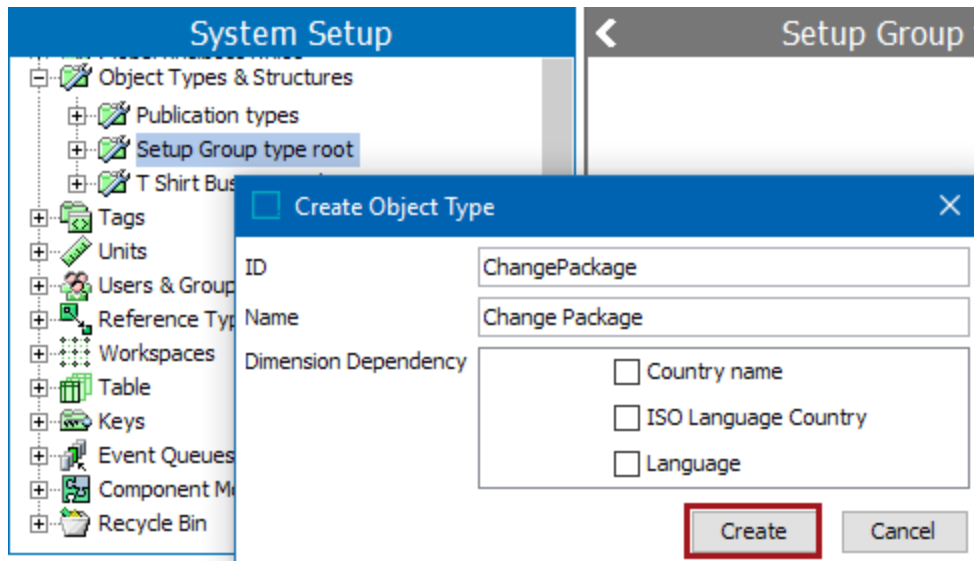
System Setup

Setup Group

Object Types & Structures
Publication types
Setup Group type root
T Shirt Bus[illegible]
Tags
Units
Users & Group
Reference Typ
Workspaces
Table
Keys
Event Queues
Component M
Recycle Bin

Create Object Type

ID | ChangePackage
Name | Change Package
Dimension Dependency

Country name
ISO Language Country
Language

Create
Cancel